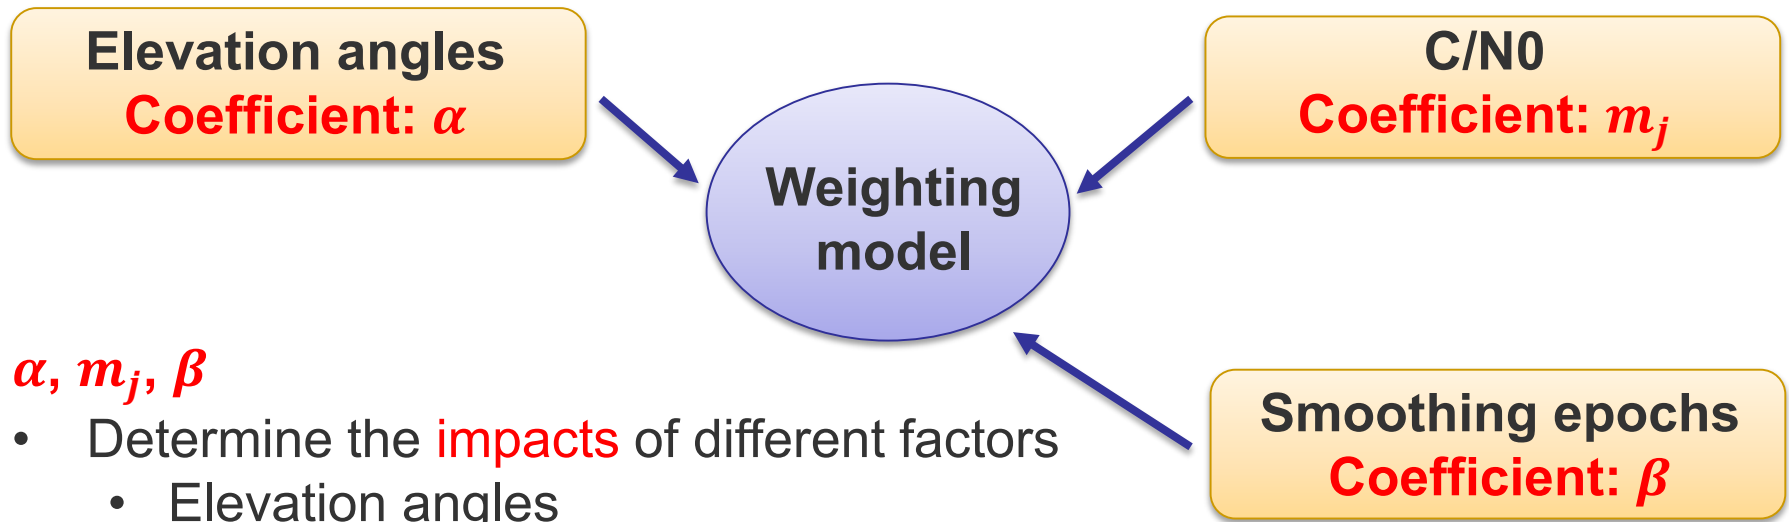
Elevation angles
Coefficient: $\alpha$

C/N0
Coefficient: $m_j$

Weighting model

Smoothing epochs
Coefficient: $\beta$

$\alpha, m_j, \beta$

• Determine the impacts of different factors
  • Elevation angles